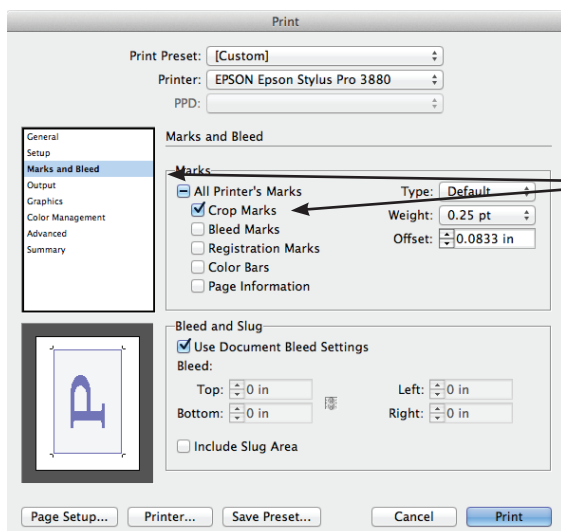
Print

Print Preset: [Custom]

Printer: EPSON Epson Stylus Pro 3880

PPD:

General
Setup
Marks and Bleed
Output
Graphics
Color Management
Advanced
Summary

Marks and Bleed

Marks

All Printer's Marks

Crop Marks

Bleed Marks

Registration Marks

Color Bars

Page Information

Type: Default

Weight: 0.25 pt

Offset: 0.0833 in

Bleed and Slug

Use Document Bleed Settings

Bleed:

Top: 0 in

Bottom: 0 in

Left: 0 in

Right: 0 in

Include Slug Area

P

Page Setup... Printer... Save Preset... Cancel Print